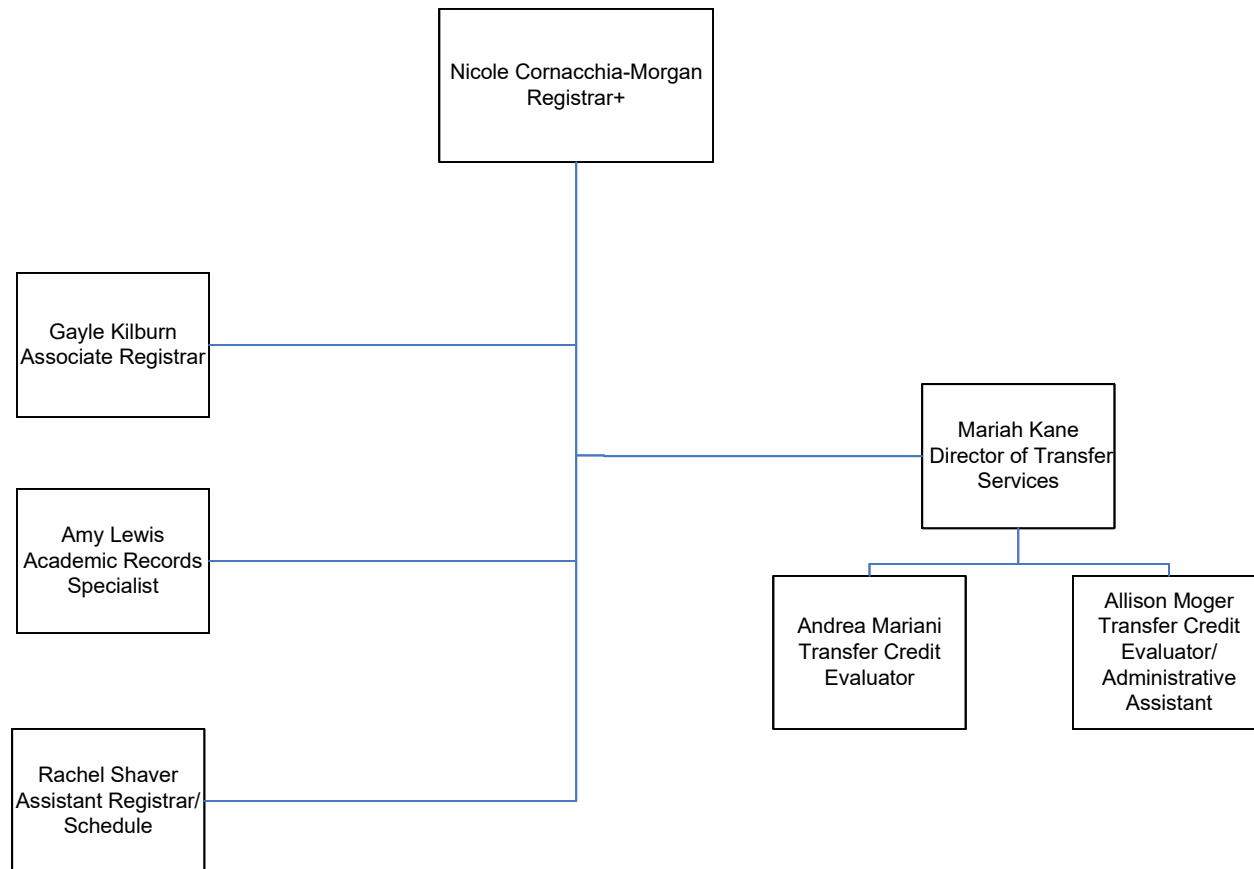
Nicole Cornacchia-Morgan
Registrar+

Gayle Kilburn
Associate Registrar

Amy Lewis
Academic Records
Specialist

Rachel Shaver
Assistant Registrar/
Schedule

Mariah Kane
Director of Transfer
Services

Andrea Mariani
Transfer Credit
Evaluator

Allison Moger
Transfer Credit
Evaluator/
Administrative
Assistant